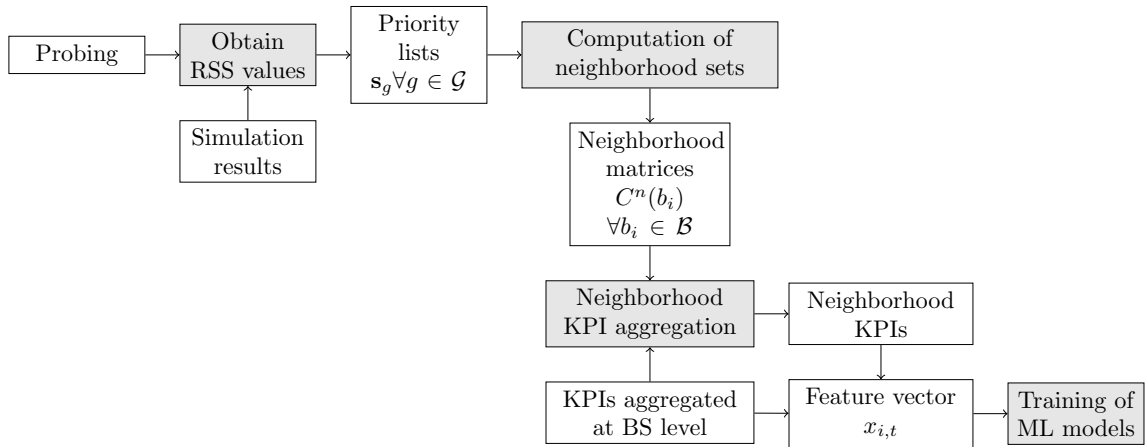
Probing

Obtain RSS values

Simulation results

Priority lists $\mathbf{s}_g \forall g \in \mathcal{G}$

Computation of neighborhood sets

Neighborhood matrices $C^n(b_i)$ $\forall b_i \in \mathcal{B}$

Neighborhood KPI aggregation

Neighborhood KPIs

KPIs aggregated at BS level

Feature vector $x_{i,t}$

Training of ML models